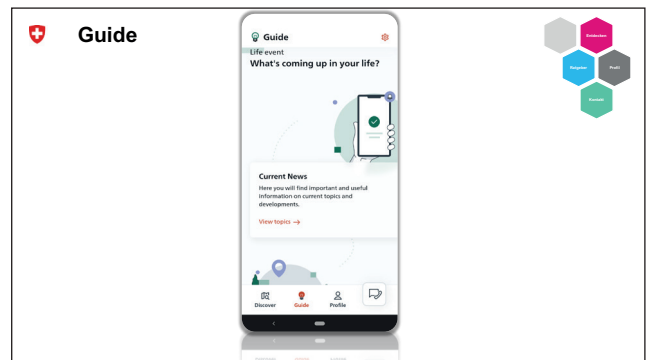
Guide

Guide

Life event

What's coming up in your life?

Current News

Here you will find important and useful information on current topics and developments.

View topics →

Discover Guide Profile

Entdecken

Ratgeber

Profil

Formular